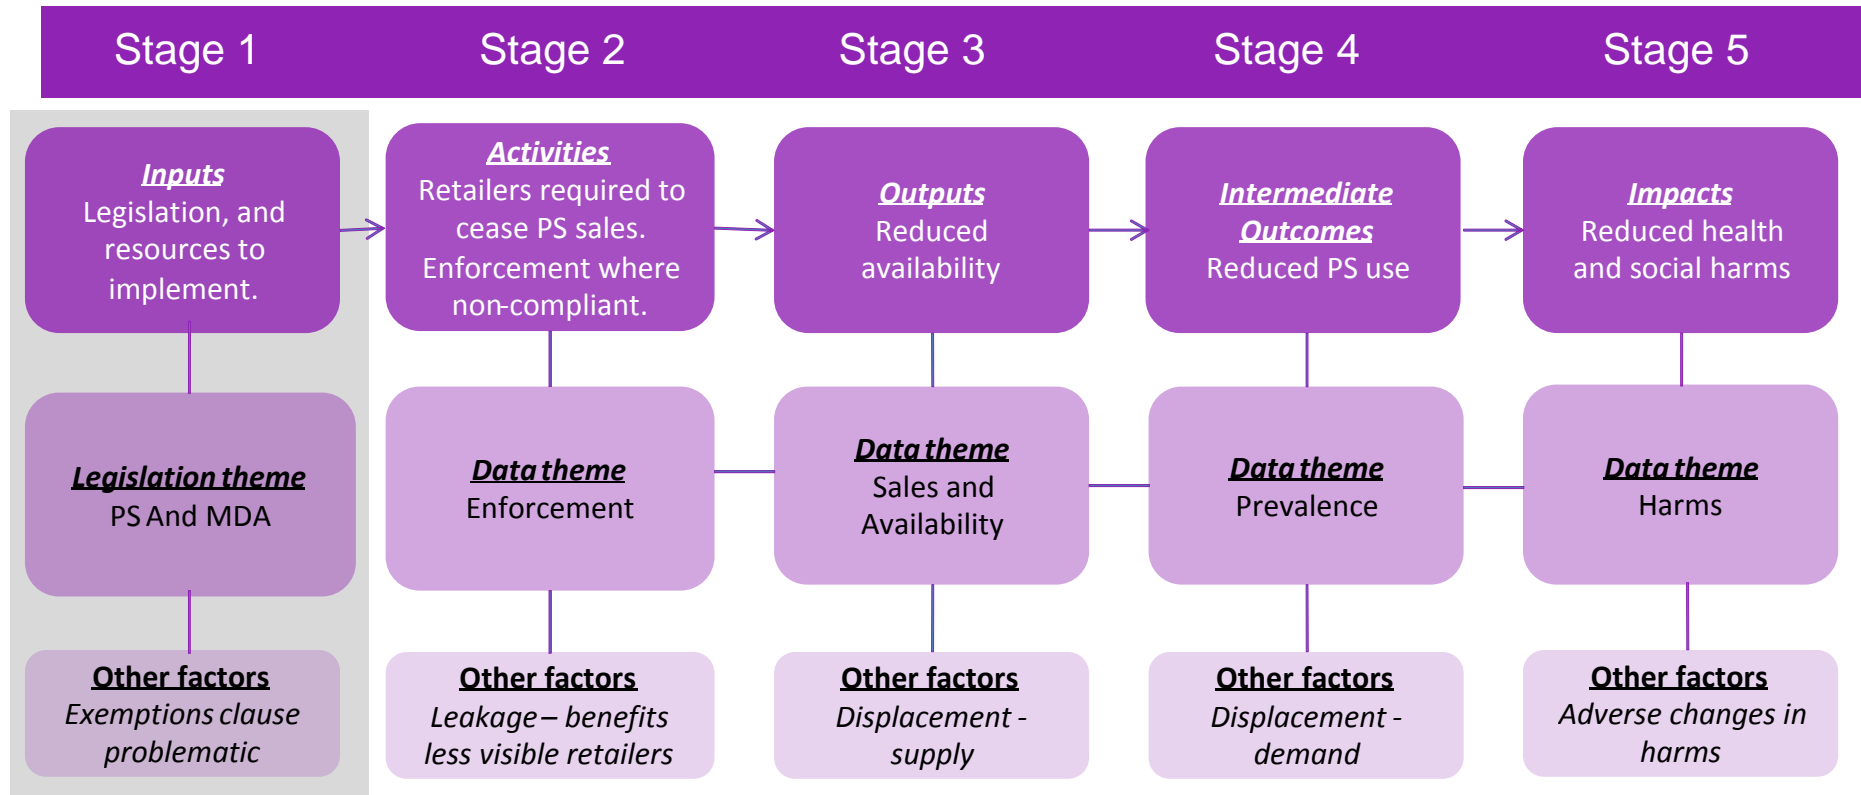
Stage 1

Stage 2

Stage 3

Stage 4

Stage 5

Inputs
Legislation, and resources to implement.

Legislation theme
PS And MDA

Other factors
Exemptions clause problematic

Activities
Retailers required to cease PS sales. Enforcement where non-compliant.

Data theme
Enforcement

Other factors
Leakage – benefits less visible retailers

Outputs
Reduced availability

Data theme
Sales and Availability

Other factors
Displacement - supply

Intermediate Outcomes
Reduced PS use

Data theme
Prevalence

Other factors
Displacement - demand

Impacts
Reduced health and social harms

Data theme
Harms

Other factors
Adverse changes in harms